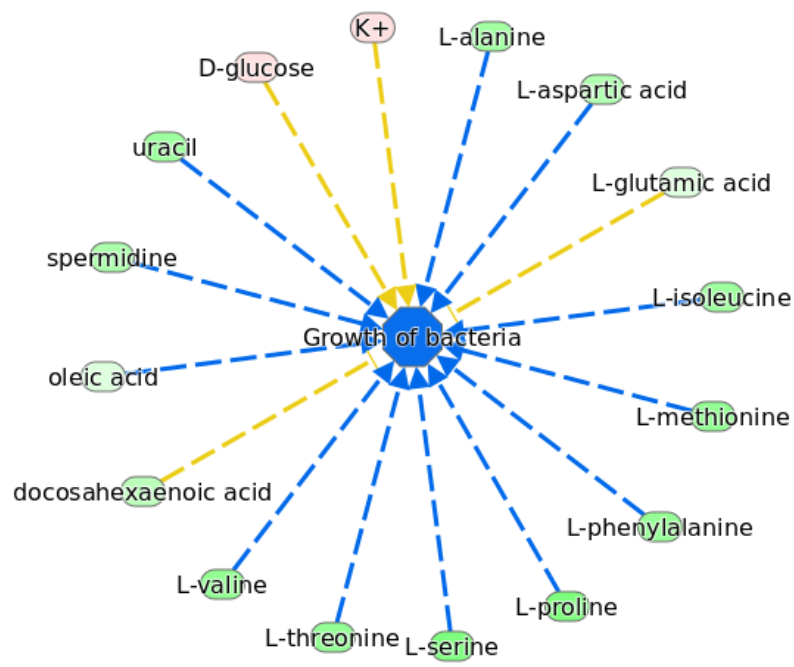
K+
L-alanine
D-glucose
L-aspartic acid
uracil
L-glutamic acid
spermidine
L-isoleucine
Growth of bacteria
oleic acid
L-methionine
docosahexaenoic acid
L-phenylalanine
L-valine
L-proline
L-threonine
L-serine